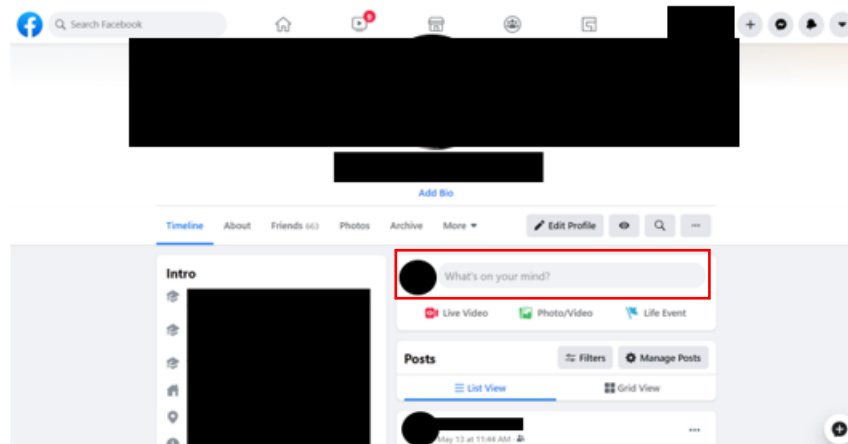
Search Facebook

9

Add Bio

Timeline About Friends 663 Photos Archive More ▾

Edit Profile

Intro

What's on your mind?

Live Video Photo/Video Life Event

Posts

Filters Manage Posts

List View Grid View

May 13 at 11:44 AM ·